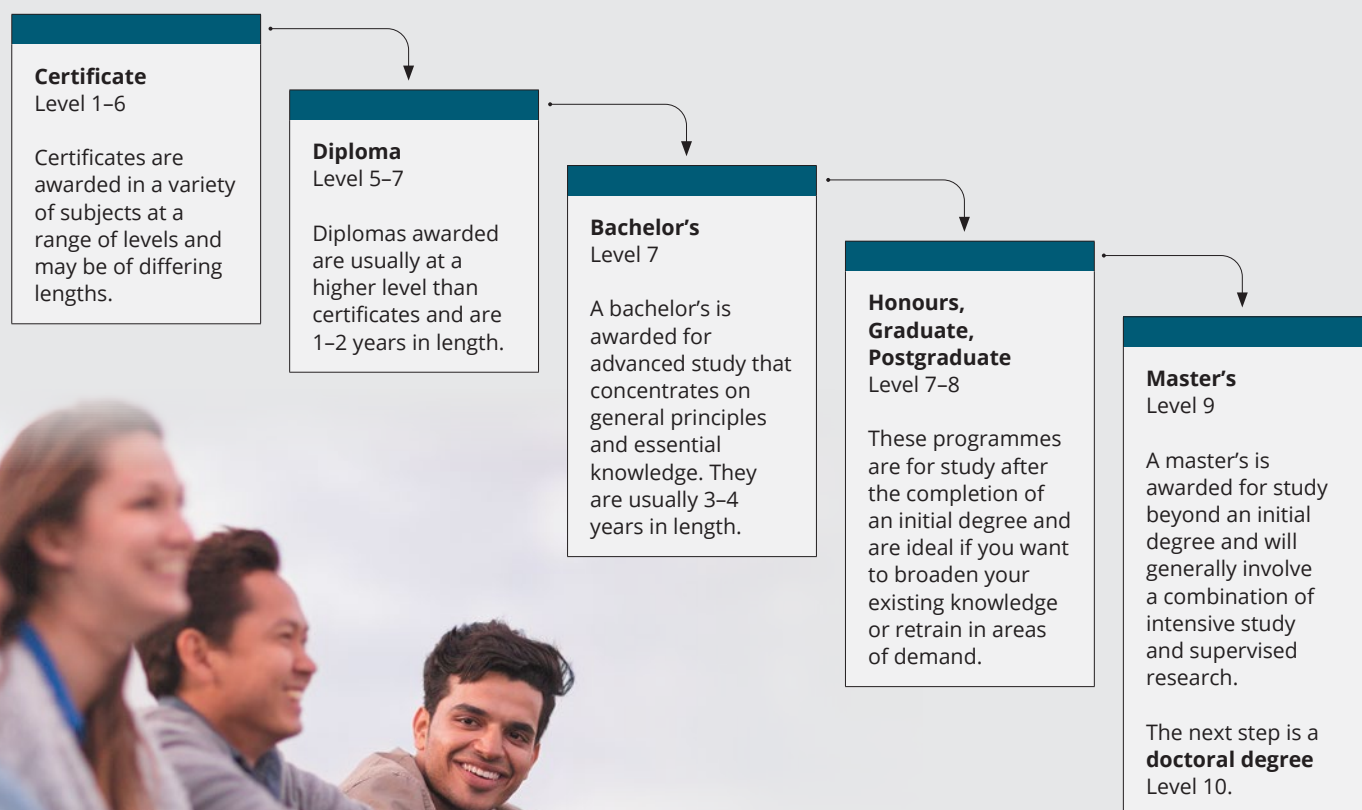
**Certificate**
Level 1–6

Certificates are awarded in a variety of subjects at a range of levels and may be of differing lengths.

**Diploma**
Level 5–7

Diplomas awarded are usually at a higher level than certificates and are 1–2 years in length.

**Bachelor's**
Level 7

A bachelor's is awarded for advanced study that concentrates on general principles and essential knowledge. They are usually 3–4 years in length.

**Honours, Graduate, Postgraduate**
Level 7–8

These programmes are for study after the completion of an initial degree and are ideal if you want to broaden your existing knowledge or retrain in areas of demand.

**Master's**
Level 9

A master's is awarded for study beyond an initial degree and will generally involve a combination of intensive study and supervised research.

The next step is a **doctoral degree** Level 10.